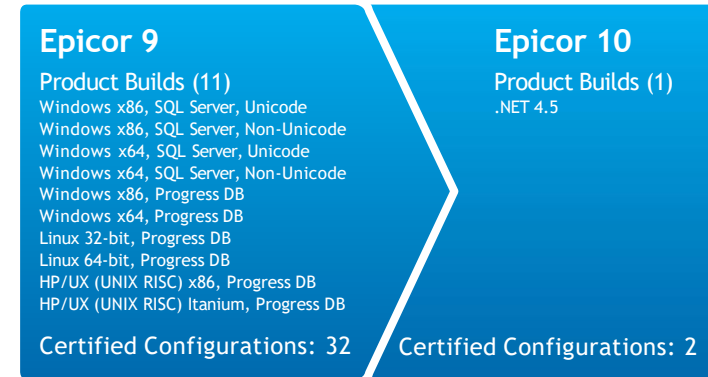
Epicor 9

Product Builds (11)
Windows x86, SQL Server, Unicode
Windows x86, SQL Server, Non-Unicode
Windows x64, SQL Server, Unicode
Windows x64, SQL Server, Non-Unicode
Windows x86, Progress DB
Windows x64, Progress DB
Linux 32-bit, Progress DB
Linux 64-bit, Progress DB
HP/UX (UNIX RISC) x86, Progress DB
HP/UX (UNIX RISC) Itanium, Progress DB

Certified Configurations: 32

Epicor 10

Product Builds (1)
.NET 4.5

Certified Configurations: 2